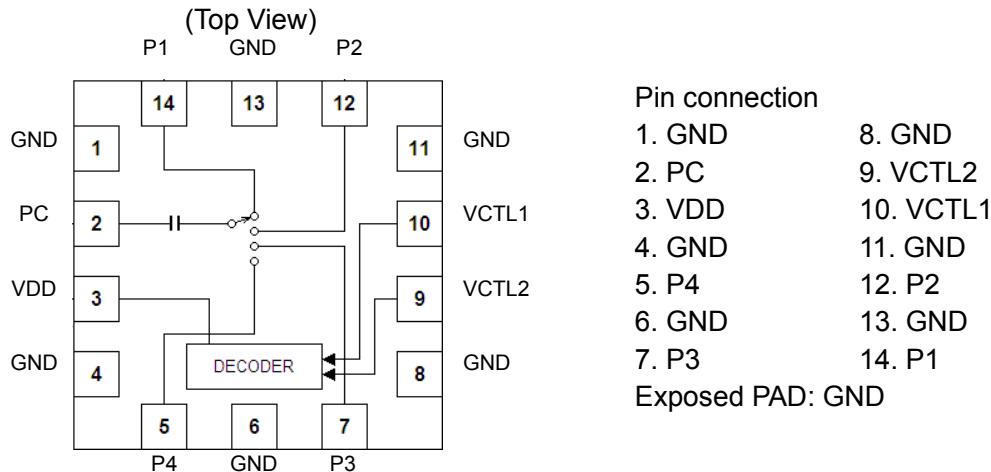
(Top View)

P1 GND P2

14 13 12

GND 1 11 GND

PC 2 10 VCTL1

VDD 3 9 VCTL2

GND 4 DECODER 8 GND

5 6 7

P4 GND P3

Pin connection

| | |
|---|---|
| 1. GND | 8. GND |
| 2. PC | 9. VCTL2 |
| 3. VDD | 10. VCTL1 |
| 4. GND | 11. GND |
| 5. P4 | 12. P2 |
| 6. GND | 13. GND |
| 7. P3 | 14. P1 |

Exposed PAD: GND